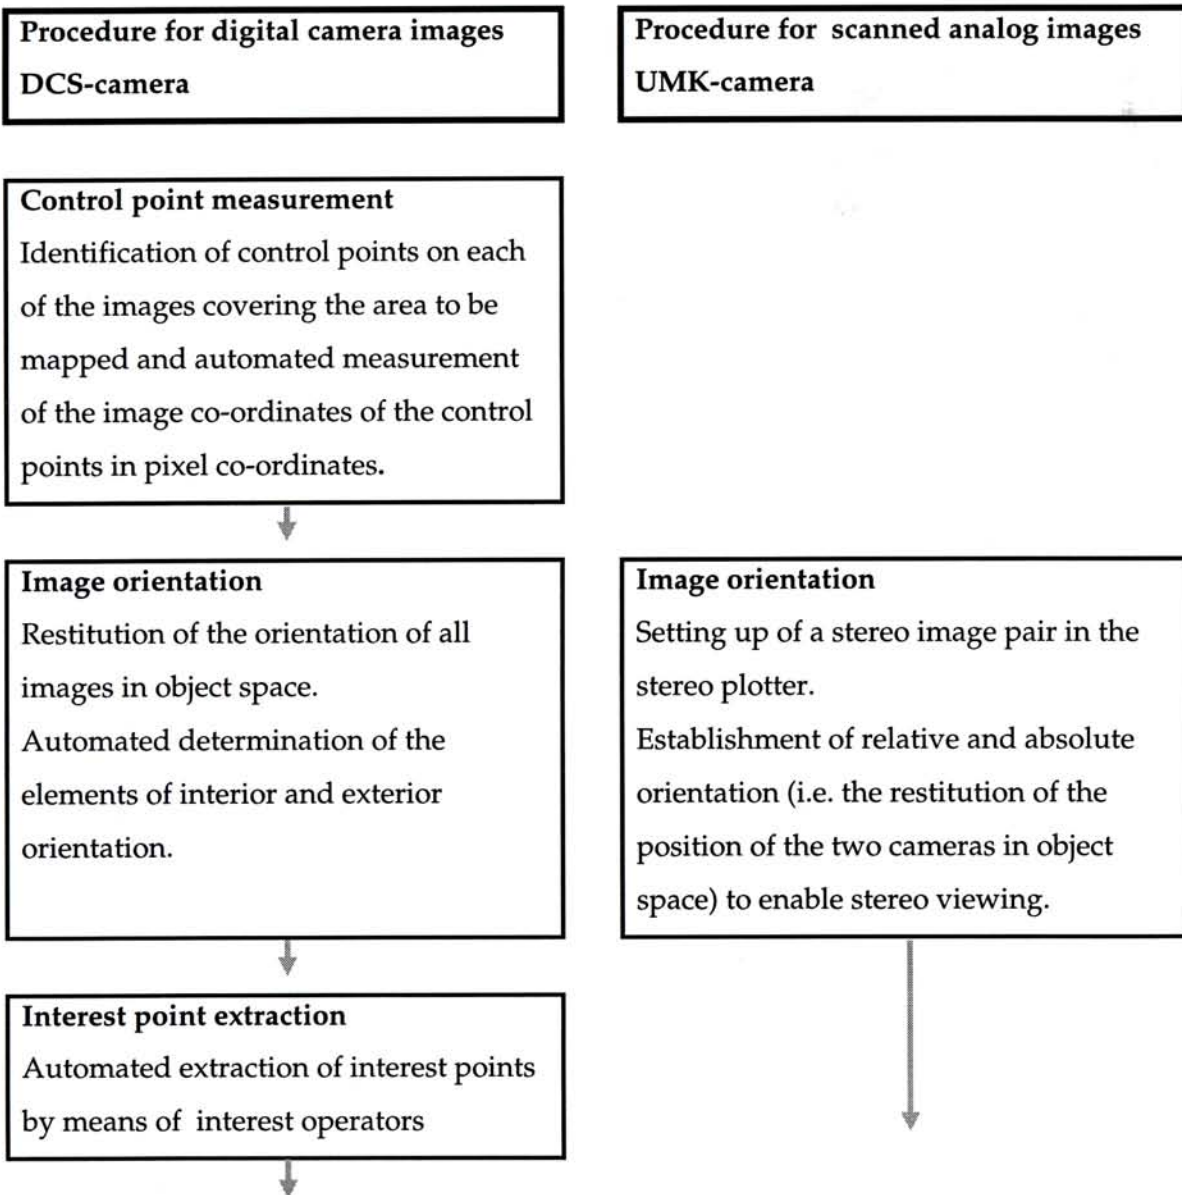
Procedure for digital camera images
DCS-camera

Control point measurement
Identification of control points on each of the images covering the area to be mapped and automated measurement of the image co-ordinates of the control points in pixel co-ordinates.

Image orientation
Restitution of the orientation of all images in object space.
Automated determination of the elements of interior and exterior orientation.

Interest point extraction
Automated extraction of interest points by means of interest operators

Procedure for scanned analog images
UMK-camera

Image orientation
Setting up of a stereo image pair in the stereo plotter.
Establishment of relative and absolute orientation (i.e. the restitution of the position of the two cameras in object space) to enable stereo viewing.